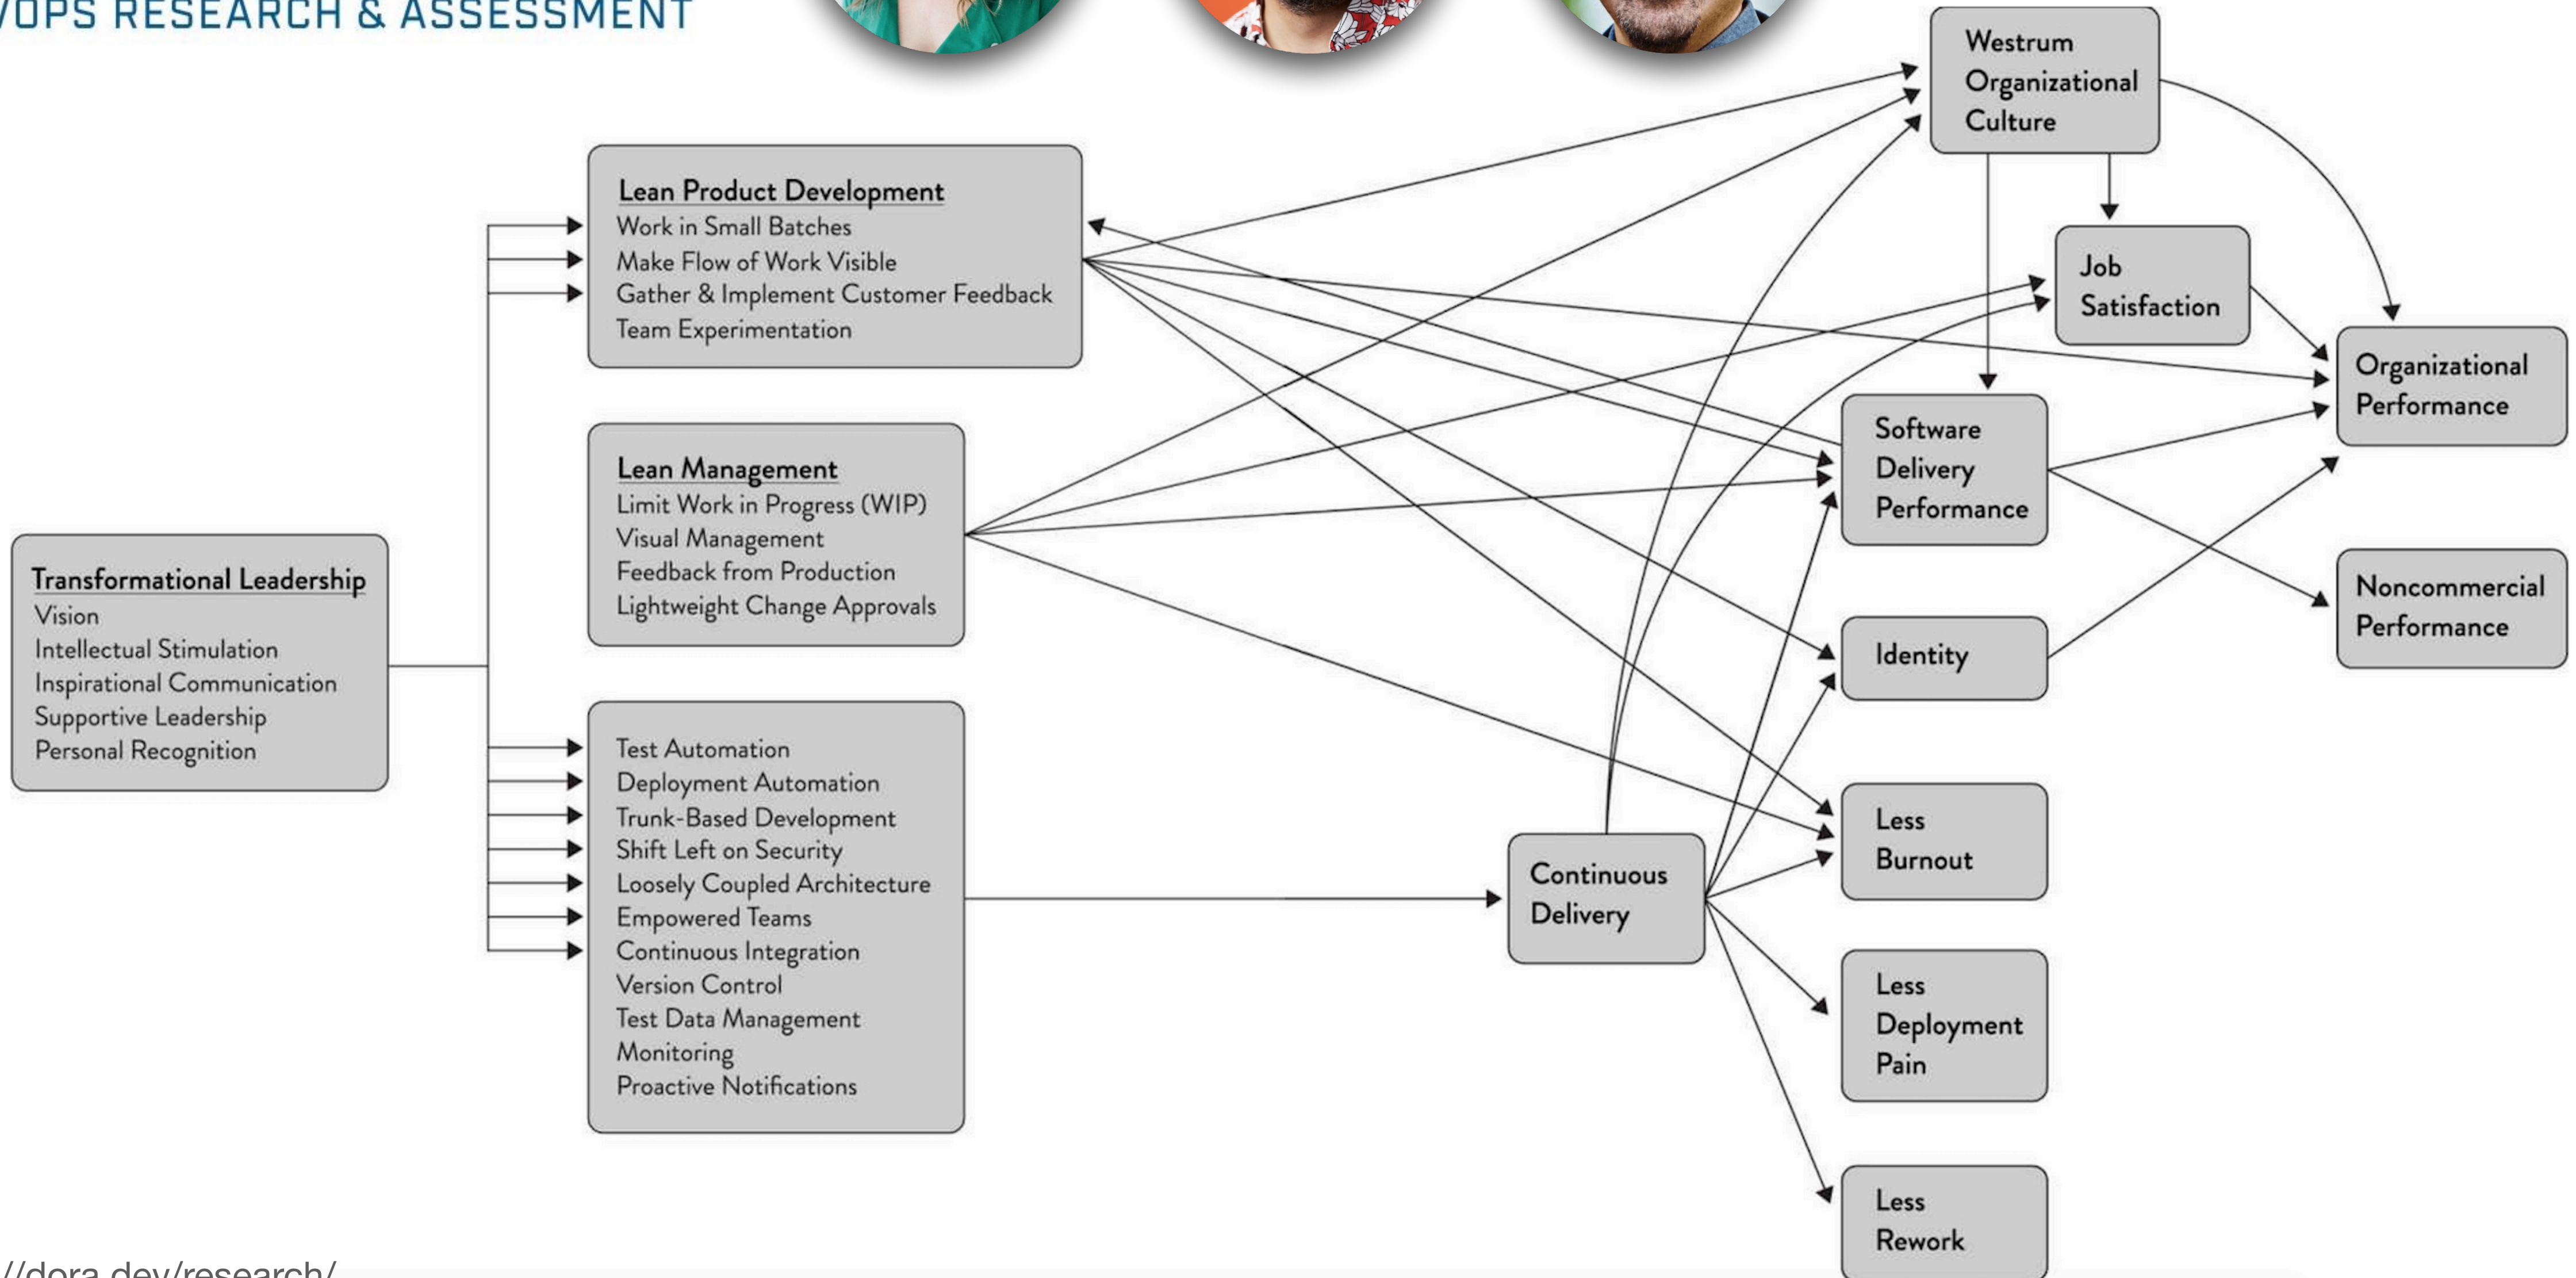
/OPS RESEARCH & ASSESSMENT

Westrum Organizational Culture

Lean Product Development
Work in Small Batches
Make Flow of Work Visible
Gather & Implement Customer Feedback
Team Experimentation

Job Satisfaction

Organizational Performance

Software Delivery Performance

Lean Management
Limit Work in Progress (WIP)
Visual Management
Feedback from Production
Lightweight Change Approvals

Transformational Leadership
Vision
Intellectual Stimulation
Inspirational Communication
Supportive Leadership
Personal Recognition

Noncommercial Performance

Identity

Test Automation
Deployment Automation
Trunk-Based Development
Shift Left on Security
Loosely Coupled Architecture
Empowered Teams
Continuous Integration
Version Control
Test Data Management
Monitoring
Proactive Notifications

Continuous Delivery

Less Burnout

Less Deployment Pain

Less Rework

//dora.dev/research/